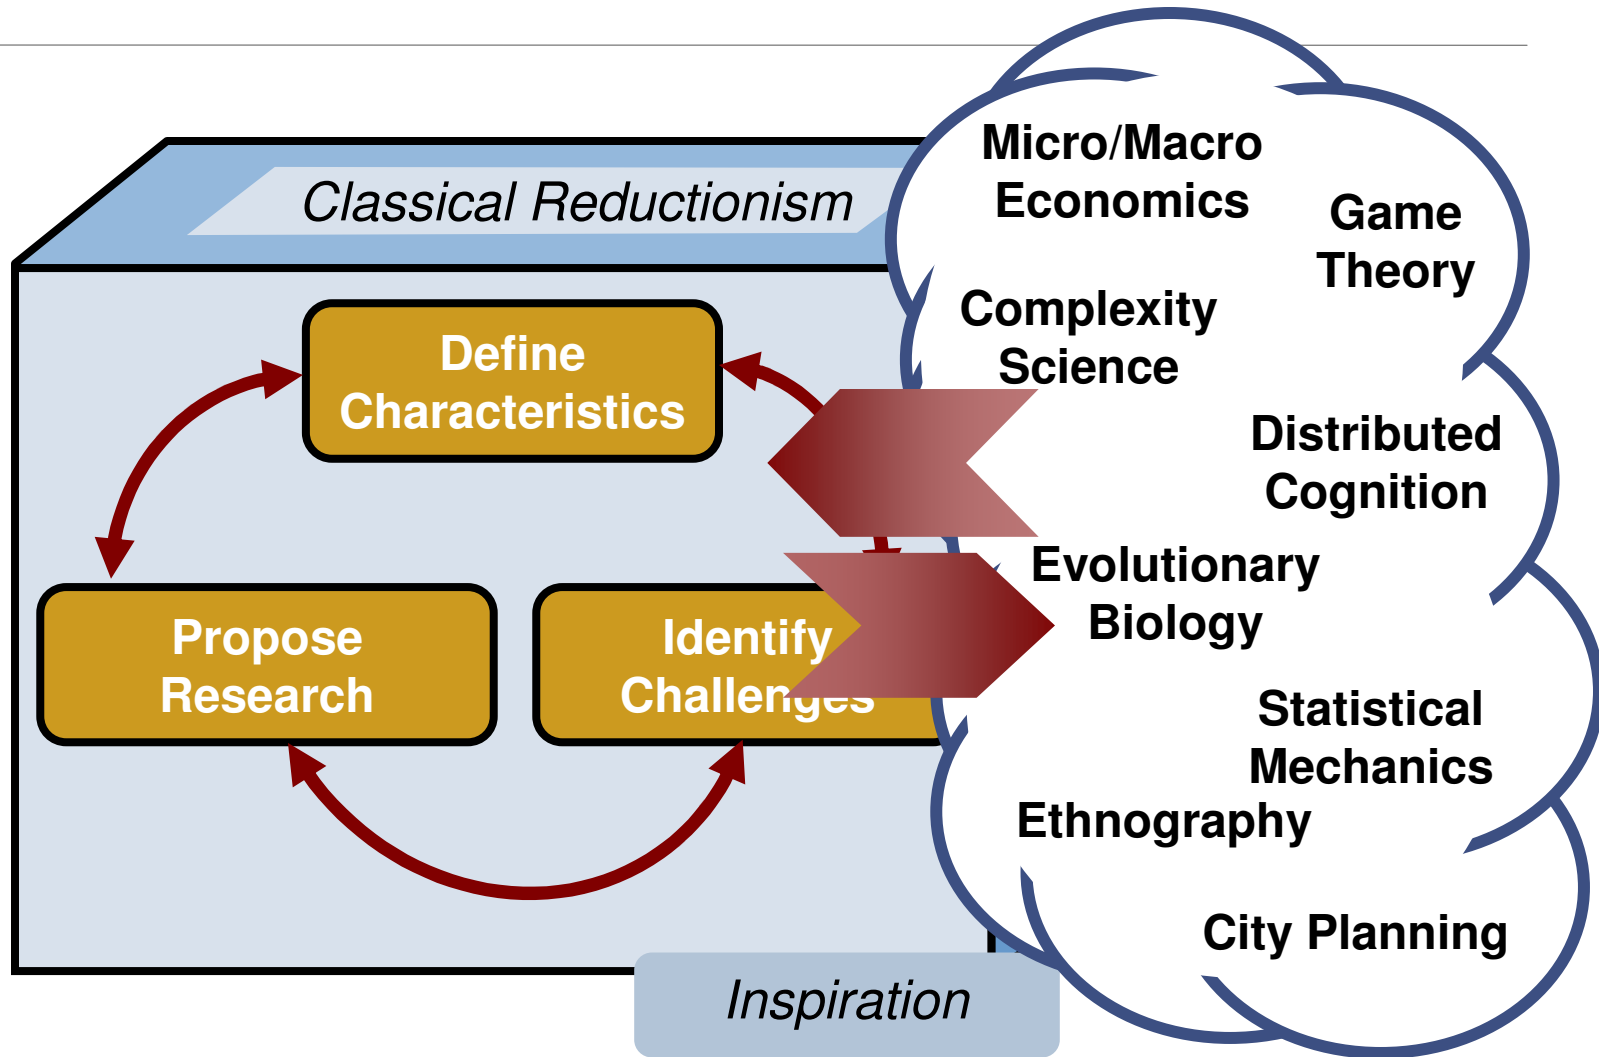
Classical Reductionism

Define Characteristics

Propose Research

Identify Challenges

Micro/Macro Economics

Game Theory

Complexity Science

Distributed Cognition

Evolutionary Biology

Statistical Mechanics

Ethnography

City Planning

Inspiration